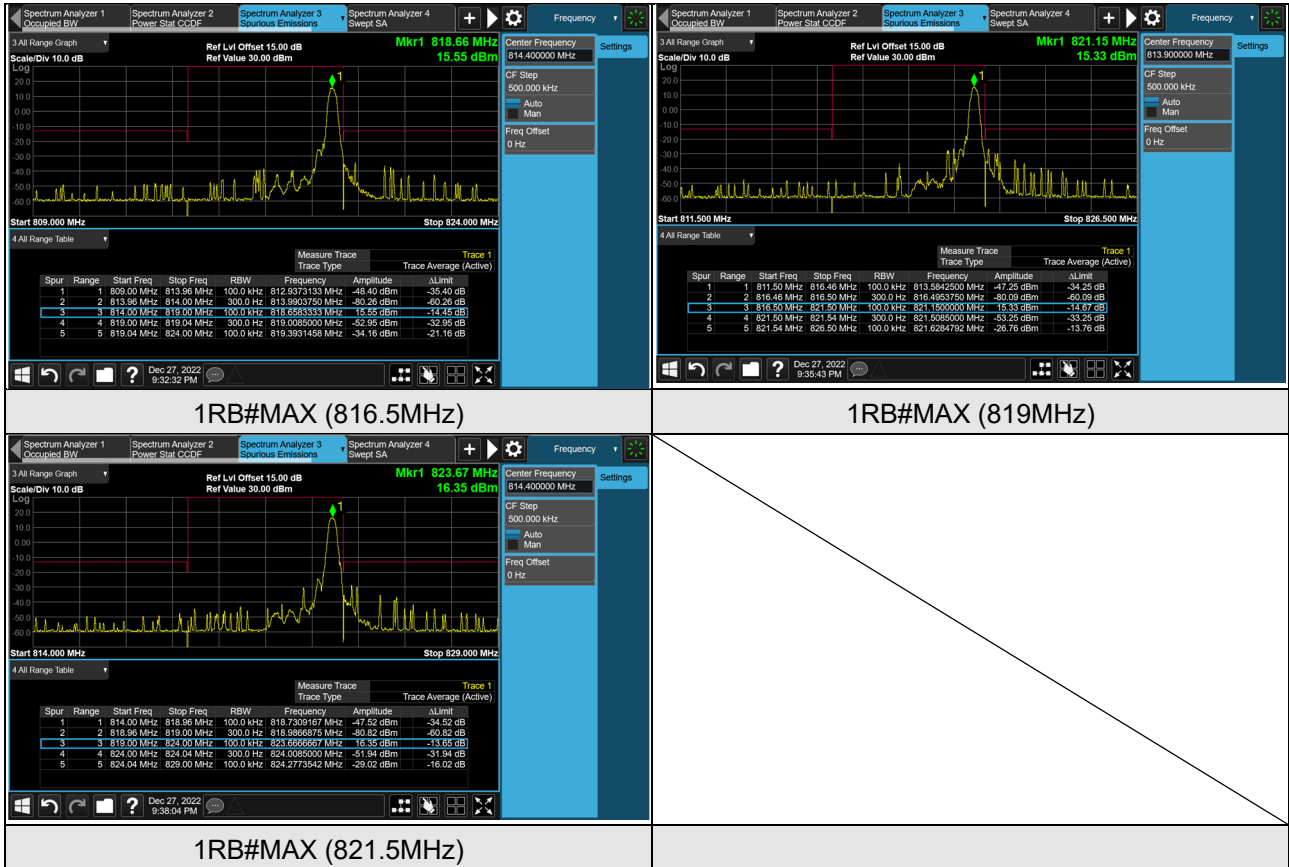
Spectrum Analyzer 1 Occupied BW | Spectrum Analyzer 2 Power Stat CCDF | Spectrum Analyzer 3 Spurious Emissions | Spectrum Analyzer 4 Swept SA | Frequency

3 All Range Graph
Scale/Div 10.0 dB
Log
Ref Lvl Offset 15.00 dB
Ref Value 30.00 dBm
Mkr1 818.66 MHz
15.55 dBm
20.0
10.0
0.00
-10.0
-20.0
-30.0
-40.0
-50.0
-60.0
Start 809.000 MHz
Stop 824.000 MHz

Center Frequency
814.400000 MHz
Settings
CF Step
500.000 kHz
Auto
Man
Freq Offset
0 Hz

4 All Range Table
Measure Trace Trace 1
Trace Type Trace Average (Active)

| Spur | Range | Start Freq | Stop Freq | RBW | Frequency | Amplitude | ΔLimit |
|---|---|---|---|---|---|---|---|
| 1 | 1 | 809.00 MHz | 813.96 MHz | 100.0 kHz | 812.9373133 MHz | -48.40 dBm | -35.40 dB |
| 2 | 2 | 813.96 MHz | 814.00 MHz | 300.0 Hz | 813.9903750 MHz | -80.26 dBm | -60.26 dB |
| 3 | 3 | 814.00 MHz | 819.00 MHz | 100.0 kHz | 818.6583333 MHz | 15.55 dBm | -14.45 dB |
| 4 | 4 | 819.00 MHz | 819.04 MHz | 300.0 Hz | 819.0085000 MHz | -52.95 dBm | -32.95 dB |
| 5 | 5 | 819.04 MHz | 824.00 MHz | 100.0 kHz | 819.3931458 MHz | -34.16 dBm | -21.16 dB |

Dec 27, 2022 9:32:32 PM

1RB#MAX (816.5MHz)

Spectrum Analyzer 1 Occupied BW | Spectrum Analyzer 2 Power Stat CCDF | Spectrum Analyzer 3 Spurious Emissions | Spectrum Analyzer 4 Swept SA | Frequency

3 All Range Graph
Scale/Div 10.0 dB
Log
Ref Lvl Offset 15.00 dB
Ref Value 30.00 dBm
Mkr1 821.15 MHz
15.33 dBm
20.0
10.0
0.00
-10.0
-20.0
-30.0
-40.0
-50.0
-60.0
Start 811.500 MHz
Stop 826.500 MHz

Center Frequency
813.900000 MHz
Settings
CF Step
500.000 kHz
Auto
Man
Freq Offset
0 Hz

4 All Range Table
Measure Trace Trace 1
Trace Type Trace Average (Active)

| Spur | Range | Start Freq | Stop Freq | RBW | Frequency | Amplitude | ΔLimit |
|---|---|---|---|---|---|---|---|
| 1 | 1 | 811.50 MHz | 816.46 MHz | 100.0 kHz | 813.5842500 MHz | -47.25 dBm | -34.25 dB |
| 2 | 2 | 816.46 MHz | 816.50 MHz | 300.0 Hz | 816.4953750 MHz | -80.09 dBm | -60.09 dB |
| 3 | 3 | 816.50 MHz | 821.50 MHz | 100.0 kHz | 821.1500000 MHz | 15.33 dBm | -14.67 dB |
| 4 | 4 | 821.50 MHz | 821.54 MHz | 300.0 Hz | 821.5085000 MHz | -53.25 dBm | -33.25 dB |
| 5 | 5 | 821.54 MHz | 826.50 MHz | 100.0 kHz | 821.6284792 MHz | -26.76 dBm | -13.76 dB |

Dec 27, 2022 9:35:43 PM

1RB#MAX (819MHz)

Spectrum Analyzer 1 Occupied BW | Spectrum Analyzer 2 Power Stat CCDF | Spectrum Analyzer 3 Spurious Emissions | Spectrum Analyzer 4 Swept SA | Frequency

3 All Range Graph
Scale/Div 10.0 dB
Log
Ref Lvl Offset 15.00 dB
Ref Value 30.00 dBm
Mkr1 823.67 MHz
16.35 dBm
20.0
10.0
0.00
-10.0
-20.0
-30.0
-40.0
-50.0
-60.0
Start 814.000 MHz
Stop 829.000 MHz

Center Frequency
814.400000 MHz
Settings
CF Step
500.000 kHz
Auto
Man
Freq Offset
0 Hz

4 All Range Table
Measure Trace Trace 1
Trace Type Trace Average (Active)

| Spur | Range | Start Freq | Stop Freq | RBW | Frequency | Amplitude | ΔLimit |
|---|---|---|---|---|---|---|---|
| 1 | 1 | 814.00 MHz | 818.96 MHz | 100.0 kHz | 818.7309167 MHz | -47.52 dBm | -34.52 dB |
| 2 | 2 | 818.96 MHz | 819.00 MHz | 300.0 Hz | 818.9866875 MHz | -80.82 dBm | -60.82 dB |
| 3 | 3 | 819.00 MHz | 824.00 MHz | 100.0 kHz | 823.6666667 MHz | 16.35 dBm | -13.65 dB |
| 4 | 4 | 824.00 MHz | 824.04 MHz | 300.0 Hz | 824.0085000 MHz | -51.94 dBm | -31.94 dB |
| 5 | 5 | 824.04 MHz | 829.00 MHz | 100.0 kHz | 824.2773542 MHz | -29.02 dBm | -16.02 dB |

Dec 27, 2022 9:38:04 PM

1RB#MAX (821.5MHz)